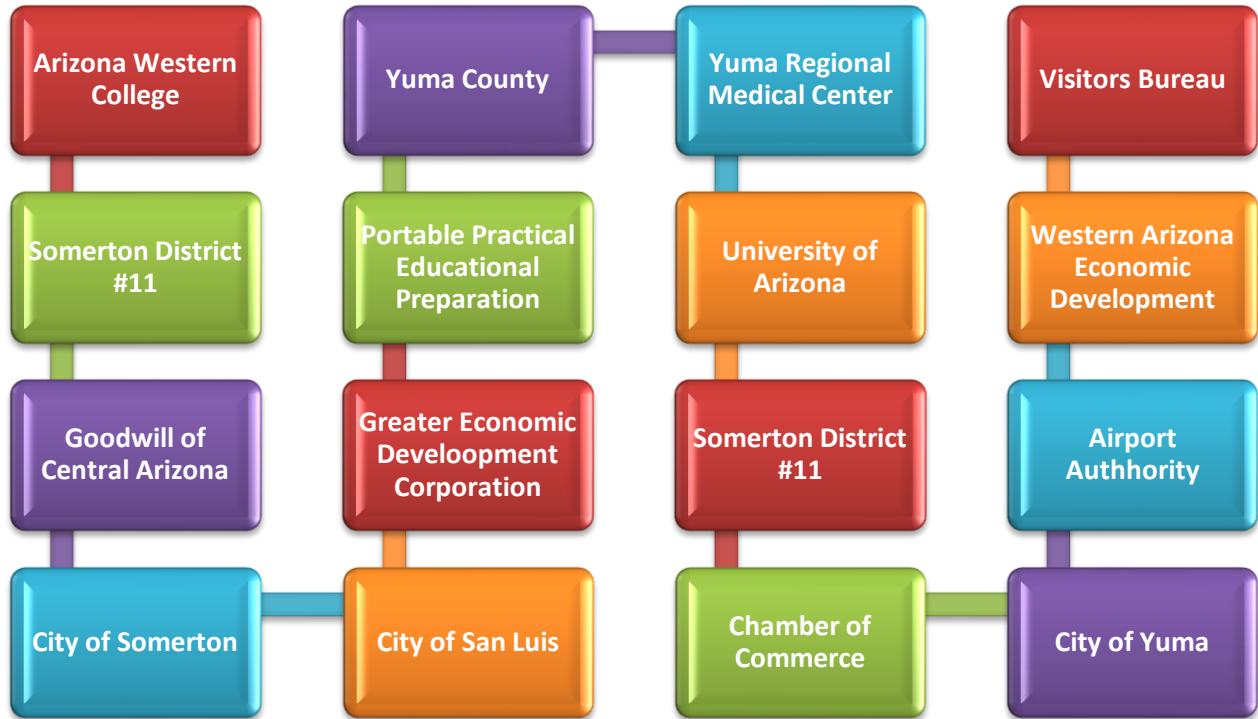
Arizona Western College

Somerton District #11

Goodwill of Central Arizona

City of Somerton

City of San Luis

Greater Economic Develoopment Corporation

Portable Practical Educational Preparation

Yuma County

Yuma Regional Medical Center

University of Arizona

Somerton District #11

Chamber of Commerce

City of Yuma

Airport Authhority

Western Arizona Economic Development

Visitors Bureau